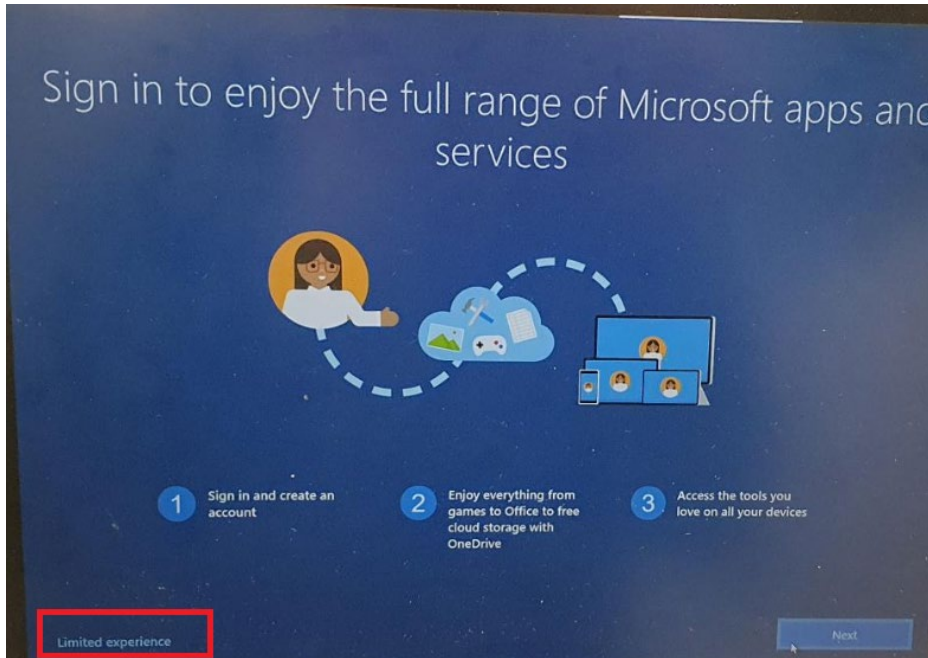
Sign in to enjoy the full range of Microsoft apps anc services

1 Sign in and create an account

2 Enjoy everything from games to Office to free cloud storage with OneDrive

3 Access the tools you love on all your devices

Limited experience

Next